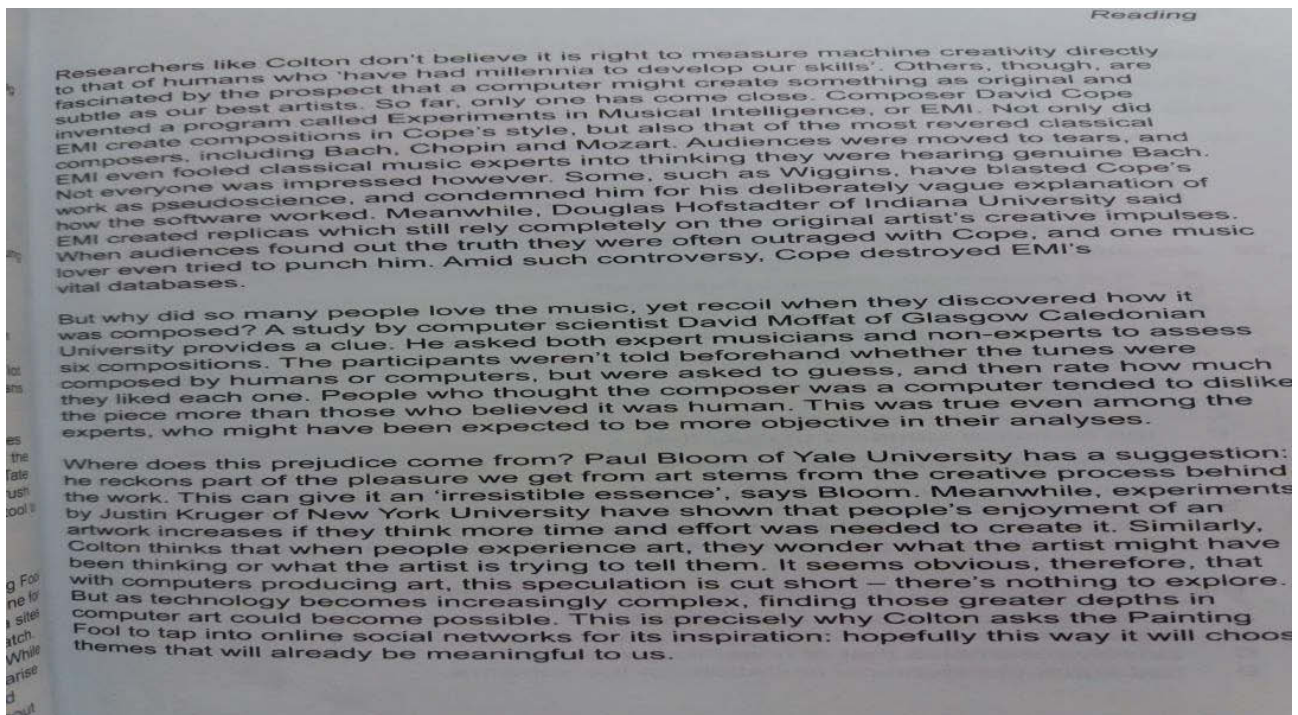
Reading

Researchers like Colton don't believe it is right to measure machine creativity directly to that of humans who 'have had millennia to develop our skills'. Others, though, are fascinated by the prospect that a computer might create something as original and subtle as our best artists. So far, only one has come close. Composer David Cope invented a program called Experiments in Musical Intelligence, or EMI. Not only did EMI create compositions in Cope's style, but also that of the most revered classical composers, including Bach, Chopin and Mozart. Audiences were moved to tears, and EMI even fooled classical music experts into thinking they were hearing genuine Bach. Not everyone was impressed however. Some, such as Wiggins, have blasted Cope's work as pseudoscience, and condemned him for his deliberately vague explanation of how the software worked. Meanwhile, Douglas Hofstadter of Indiana University said EMI created replicas which still rely completely on the original artist's creative impulses. When audiences found out the truth they were often outraged with Cope, and one music lover even tried to punch him. Amid such controversy, Cope destroyed EMI's vital databases.

But why did so many people love the music, yet recoil when they discovered how it was composed? A study by computer scientist David Moffat of Glasgow Caledonian University provides a clue. He asked both expert musicians and non-experts to assess six compositions. The participants weren't told beforehand whether the tunes were composed by humans or computers, but were asked to guess, and then rate how much they liked each one. People who thought the composer was a computer tended to dislike the piece more than those who believed it was human. This was true even among the experts, who might have been expected to be more objective in their analyses.

Where does this prejudice come from? Paul Bloom of Yale University has a suggestion: he reckons part of the pleasure we get from art stems from the creative process behind the work. This can give it an 'irresistible essence', says Bloom. Meanwhile, experiments by Justin Kruger of New York University have shown that people's enjoyment of an artwork increases if they think more time and effort was needed to create it. Similarly, Colton thinks that when people experience art, they wonder what the artist might have been thinking or what the artist is trying to tell them. It seems obvious, therefore, that with computers producing art, this speculation is cut short – there's nothing to explore. But as technology becomes increasingly complex, finding those greater depths in computer art could become possible. This is precisely why Colton asks the Painting Fool to tap into online social networks for its inspiration: hopefully this way it will choos themes that will already be meaningful to us.